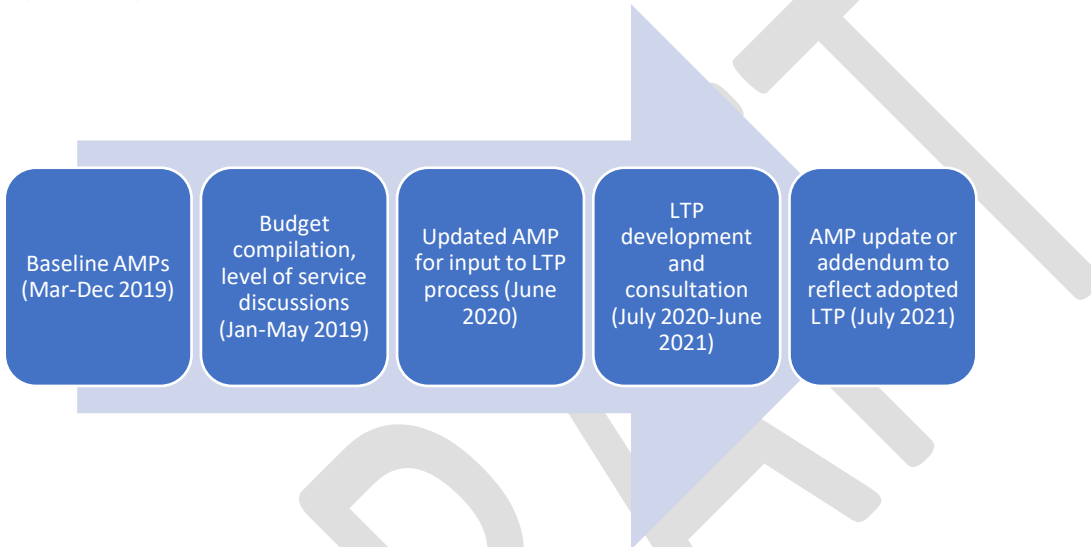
Baseline AMPs (Mar-Dec 2019)

Budget compilation, level of service discussions (Jan-May 2019)

Updated AMP for input to LTP process (June 2020)

LTP development and consultation (July 2020-June 2021)

AMP update or addendum to reflect adopted LTP (July 2021)

DRAFT